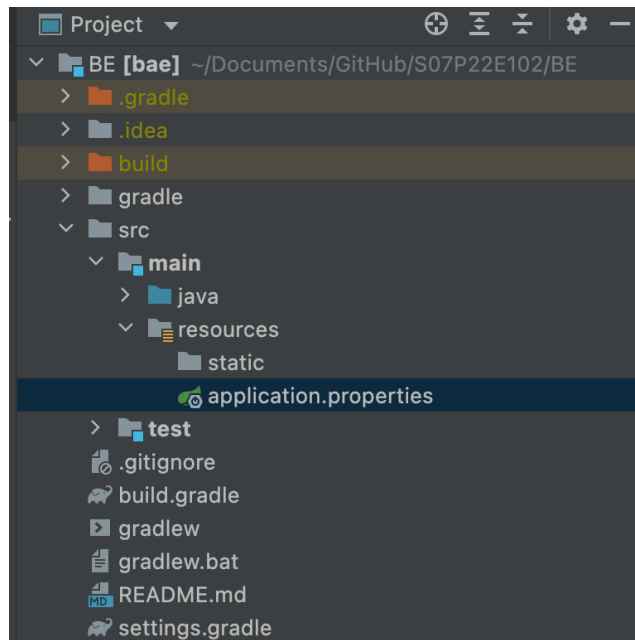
Project

BE [bae] ~/Documents/GitHub/S07P22E102/BE
.gradle
.idea
build
gradle
src
main
java
resources
static
application.properties
test
.gitignore
build.gradle
gradlew
gradlew.bat
README.md
settings.gradle